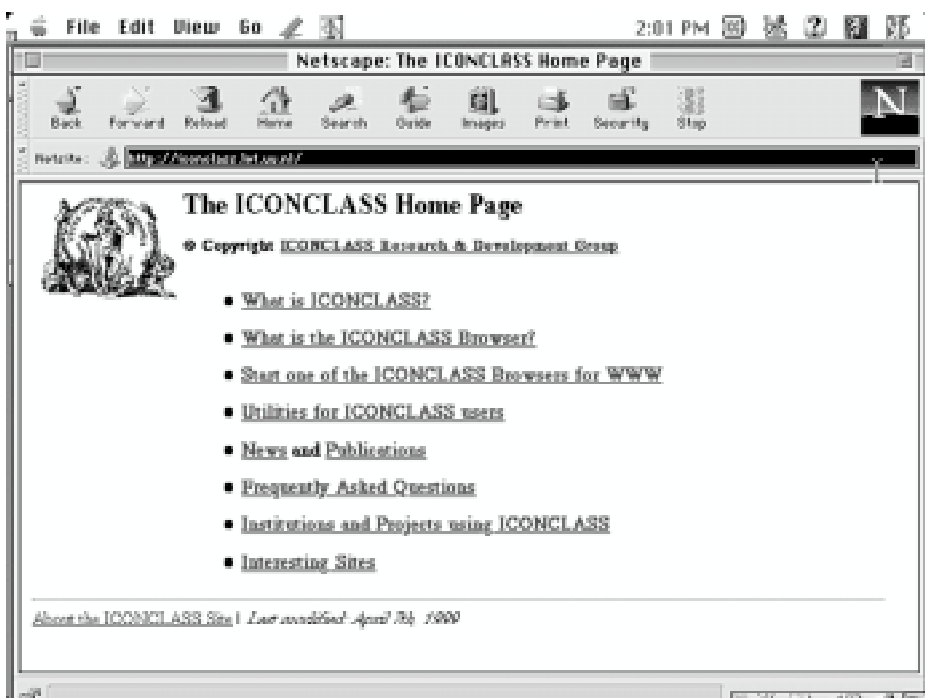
File Edit View Go

2:01 PM

Netscape: The ICONCLASS Home Page

Back Forward Reload Home Search Guide Images Print Security Stop

N

Netsite: http://iconclass.let.uu.nl/

The ICONCLASS Home Page

© Copyright ICONCLASS Research & Development Group

- What is ICONCLASS?
- What is the ICONCLASS Browser?
- Start one of the ICONCLASS Browsers for WWW
- Utilities for ICONCLASS users
- News and Publications
- Frequently Asked Questions
- Institutions and Projects using ICONCLASS
- Interesting Sites

About the ICONCLASS Site | Last modified: April 7th, 1999